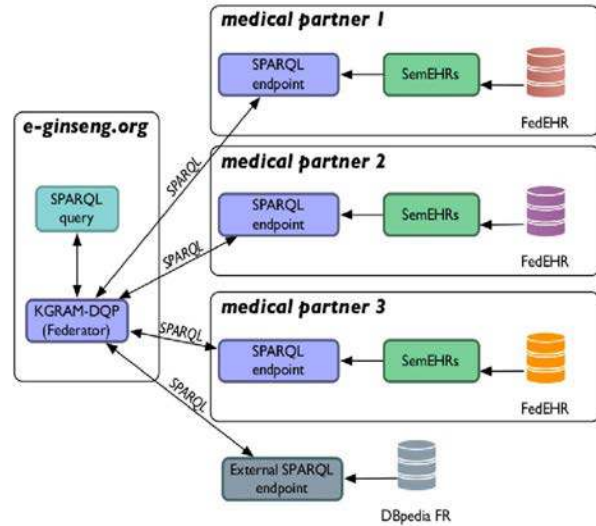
e-ginseng.org

SPARQL query

KGRAM-DQP (Federator)

medical partner 1

SPARQL endpoint

SemEHRs

FedEHR

medical partner 2

SPARQL endpoint

SemEHRs

FedEHR

medical partner 3

SPARQL endpoint

SemEHRs

FedEHR

SPARQL

SPARQL

SPARQL

SPARQL

External SPARQL endpoint

DBpedia FR